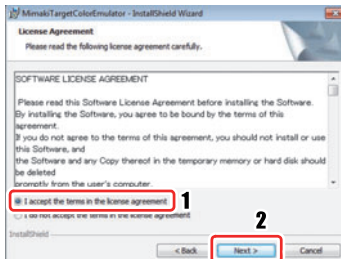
MimakiTargetColorEmulator - InstallShield Wizard

License Agreement
Please read the following license agreement carefully.

SOFTWARE LICENSE AGREEMENT

Please read this Software License Agreement before installing the Software. By installing the Software, you agree to be bound by the terms of this agreement.
If you do not agree to the terms of this agreement, you should not install or use this Software, and
the Software and any Copy thereof in the temporary memory or hard disk should be deleted
promptly from the user's computer.

I accept the terms in the license agreement
1
I do not accept the terms in the license agreement

InstallShield
2
< Back
Next >
Cancel